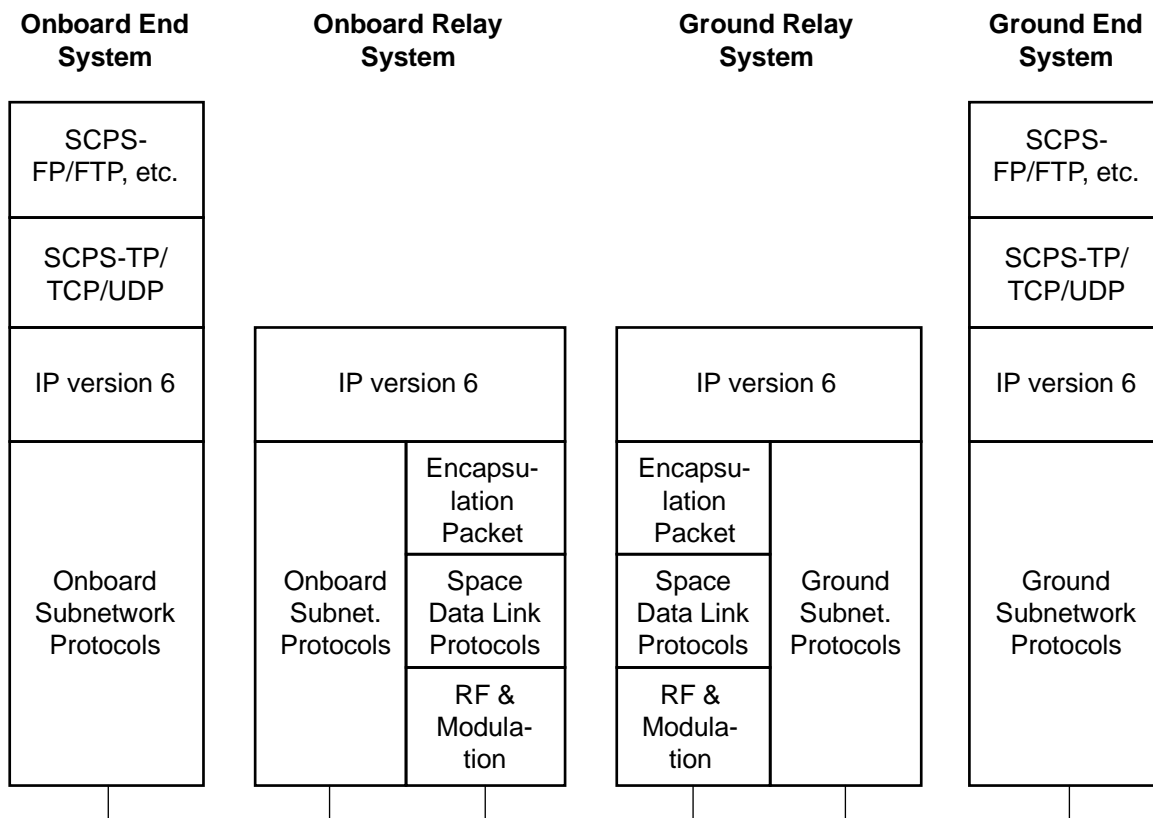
Onboard End System

SCPS-FP/FTP, etc.

SCPS-TP/TCP/UDP

IP version 6

Onboard Subnetwork Protocols

Onboard Relay System

IP version 6

Onboard Subnet. Protocols

Encapsulation Packet

Space Data Link Protocols

RF & Modulation

Ground Relay System

IP version 6

Encapsulation Packet

Space Data Link Protocols

RF & Modulation

Ground Subnet. Protocols

Ground End System

SCPS-FP/FTP, etc.

SCPS-TP/TCP/UDP

IP version 6

Ground Subnetwork Protocols